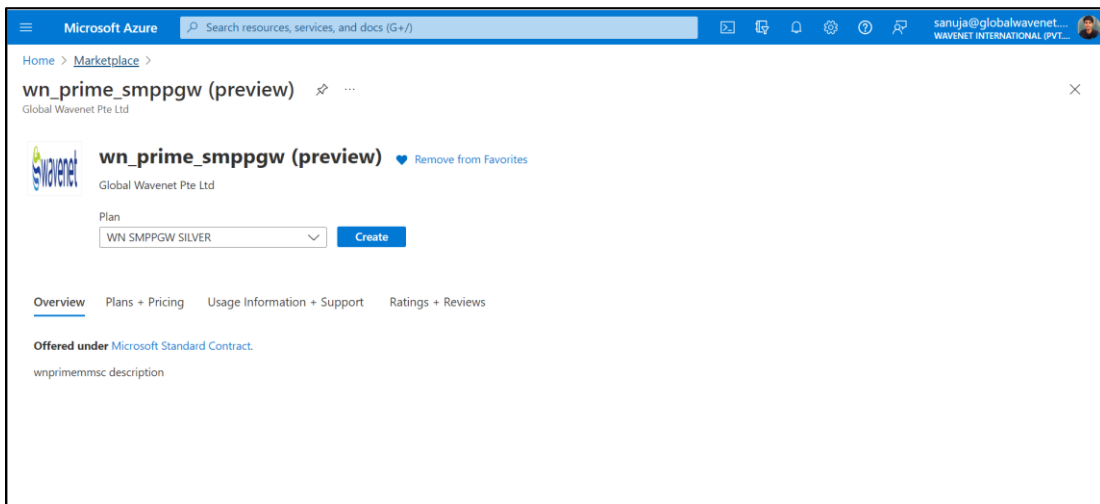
Microsoft Azure
Search resources, services, and docs (G+/)
sanuja@globalwavenet....
WAVENET INTERNATIONAL (PVT....

Home > Marketplace >

wn_prime_smppgw (preview) ...
Global Wavenet Pte Ltd

wavenet

wn_prime_smppgw (preview) Remove from Favorites
Global Wavenet Pte Ltd

Plan
WN SMPPGW SILVER
Create

Overview Plans + Pricing Usage Information + Support Ratings + Reviews

Offered under Microsoft Standard Contract.

wnprimemmsc description